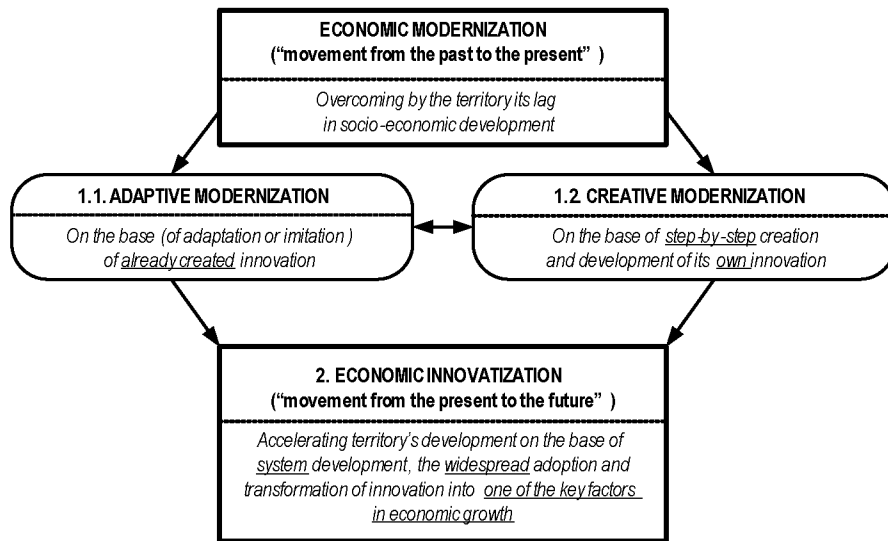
ECONOMIC MODERNIZATION
("movement from the past to the present" )

Overcoming by the territory its lag in socio-economic development

1.1. ADAPTIVE MODERNIZATION

On the base (of adaptation or imitation ) of already created innovation

1.2. CREATIVE MODERNIZATION

On the base of step-by-step creation and development of its own innovation

2. ECONOMIC INNOVATIZATION
("movement from the present to the future" )

Accelerating territory's development on the base of system development, the widespread adoption and transformation of innovation into one of the key factors in economic growth